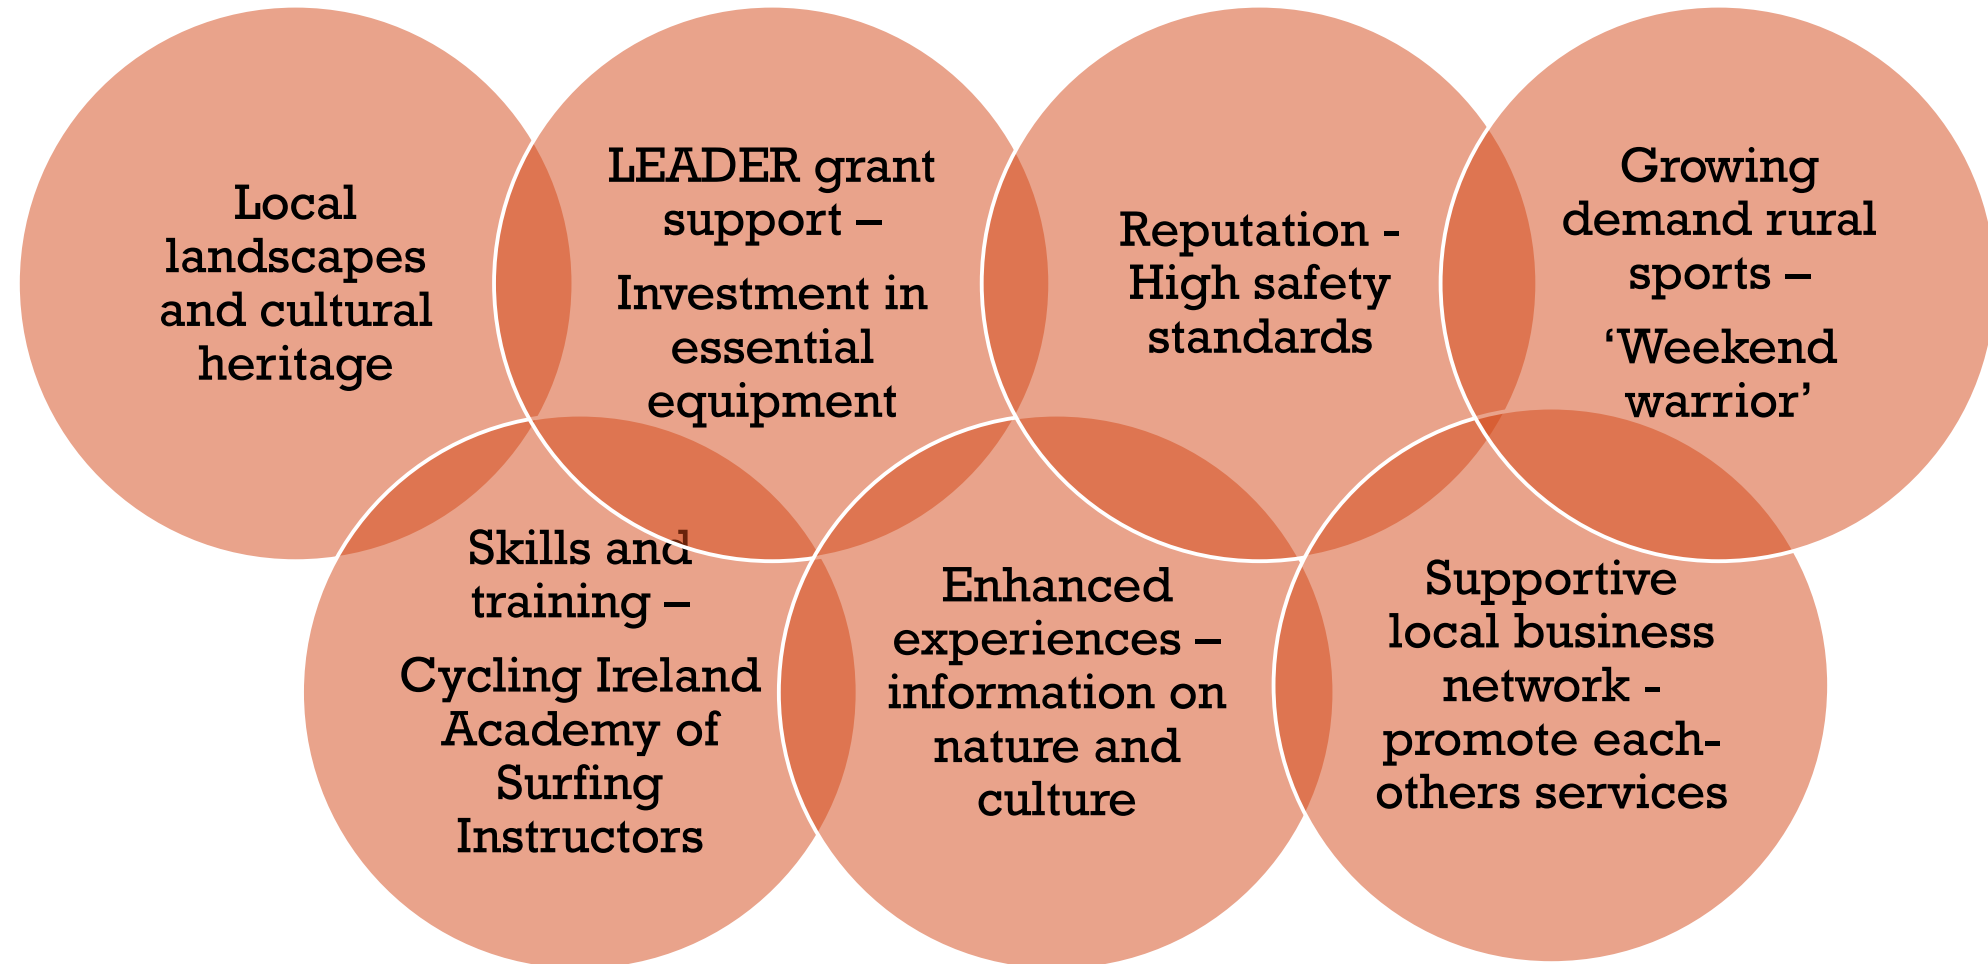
Local landscapes and cultural heritage

LEADER grant support –

Investment in essential equipment

Reputation - High safety standards

Growing demand rural sports –

‘Weekend warrior’

Skills and training –

Cycling Ireland Academy of Surfing Instructors

Enhanced experiences – information on nature and culture

Supportive local business network - promote each-others services